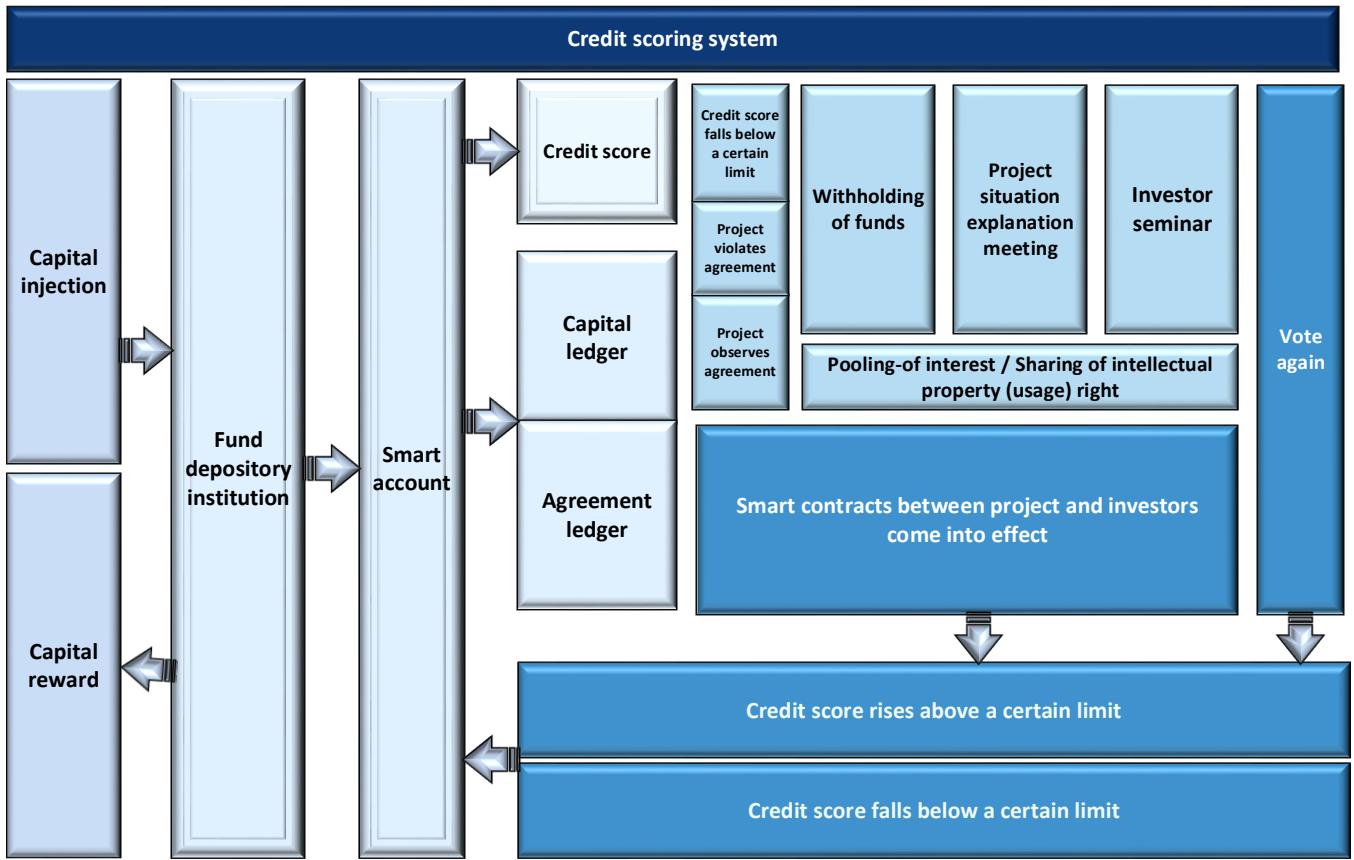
Credit scoring system

Capital injection

Capital reward

Fund depository institution

Smart account

Credit score

Capital ledger

Agreement ledger

Credit score falls below a certain limit

Project violates agreement

Project observes agreement

Withholding of funds

Project situation explanation meeting

Investor seminar

Vote again

Pooling-of interest / Sharing of intellectual property (usage) right

Smart contracts between project and investors come into effect

Credit score rises above a certain limit

Credit score falls below a certain limit